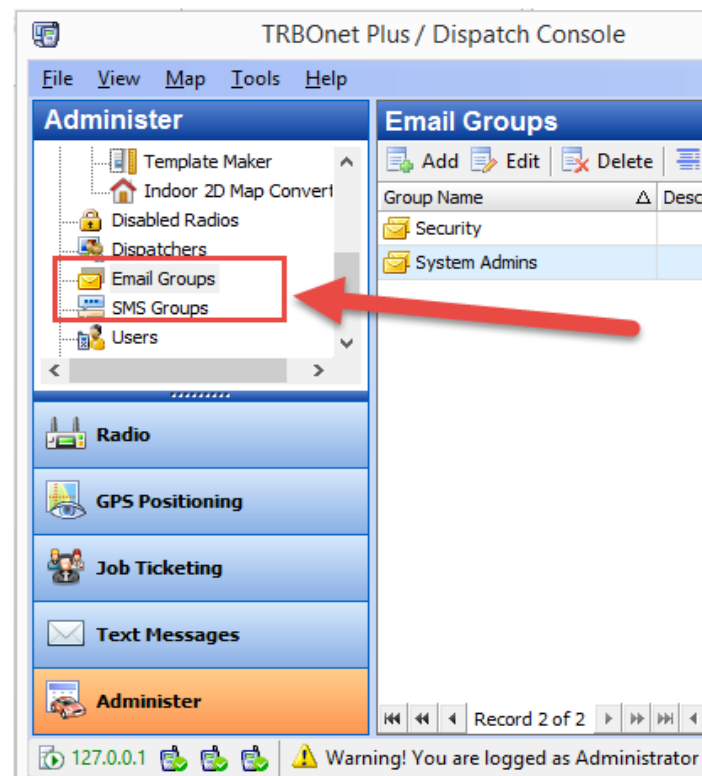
TRBOnet Plus / Dispatch Console

File View Map Tools Help

Administer

Template Maker
Indoor 2D Map Convert
Disabled Radios
Dispatchers
Email Groups
SMS Groups
Users

Radio
GPS Positioning
Job Ticketing
Text Messages
Administer

Email Groups

Add Edit Delete

| Group Name | Desc |
|---|---|
| Security | |
| System Admins | |

Record 2 of 2

127.0.0.1

Warning! You are logged as Administrator